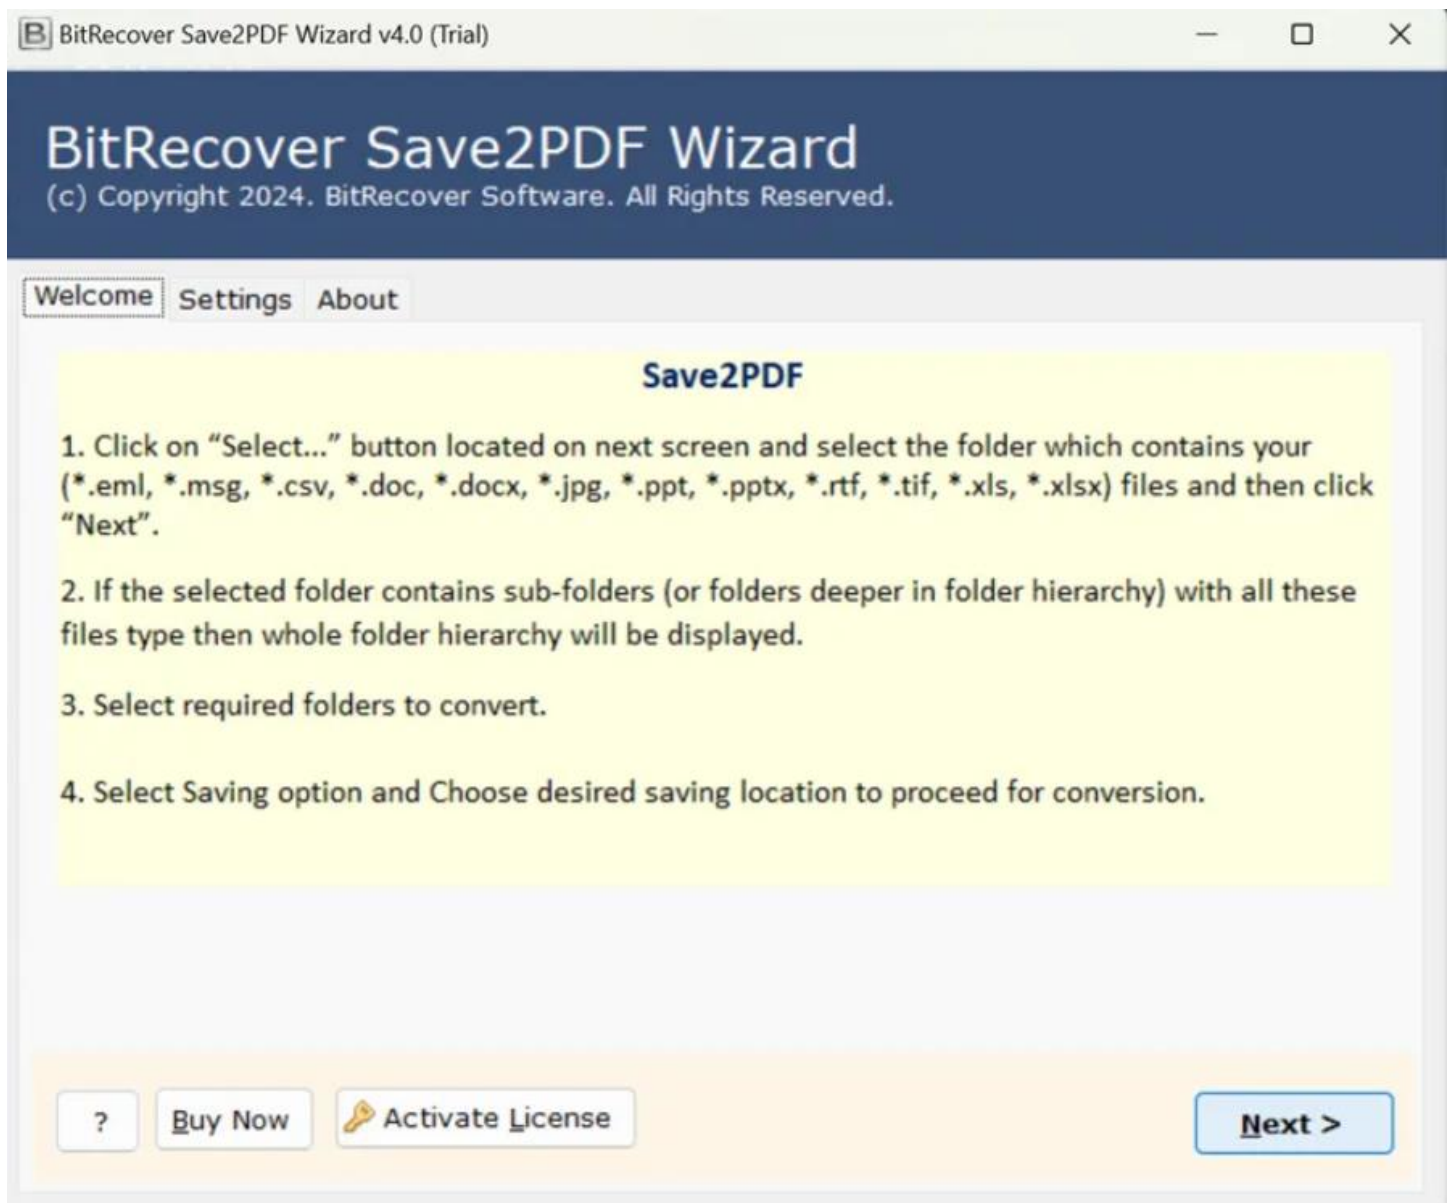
BitRecover Save2PDF Wizard v4.0 (Trial)

BitRecover Save2PDF Wizard
(c) Copyright 2024. BitRecover Software. All Rights Reserved.

Welcome Settings About

Save2PDF

1. Click on “Select...” button located on next screen and select the folder which contains your (*.eml, *.msg, *.csv, *.doc, *.docx, *.jpg, *.ppt, *.pptx, *.rtf, *.tif, *.xls, *.xlsx) files and then click “Next”.

2. If the selected folder contains sub-folders (or folders deeper in folder hierarchy) with all these files type then whole folder hierarchy will be displayed.

3. Select required folders to convert.

4. Select Saving option and Choose desired saving location to proceed for conversion.

? Buy Now Activate License Next >